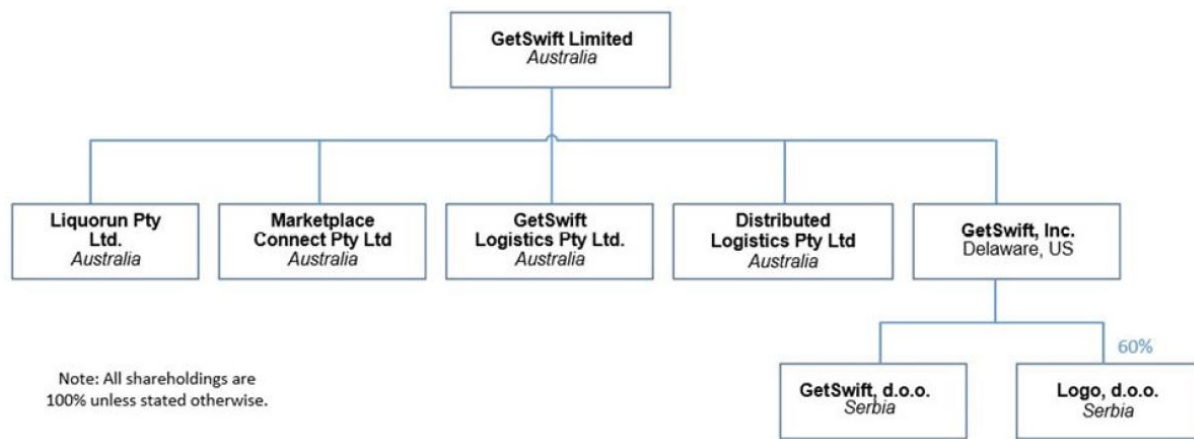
GetSwift Limited
Australia

Liquorun Pty Ltd.
Australia

Marketplace Connect Pty Ltd
Australia

GetSwift Logistics Pty Ltd.
Australia

Distributed Logistics Pty Ltd
Australia

GetSwift, Inc.
Delaware, US

60%

GetSwift, d.o.o.
Serbia

Logo, d.o.o.
Serbia

Note: All shareholdings are 100% unless stated otherwise.